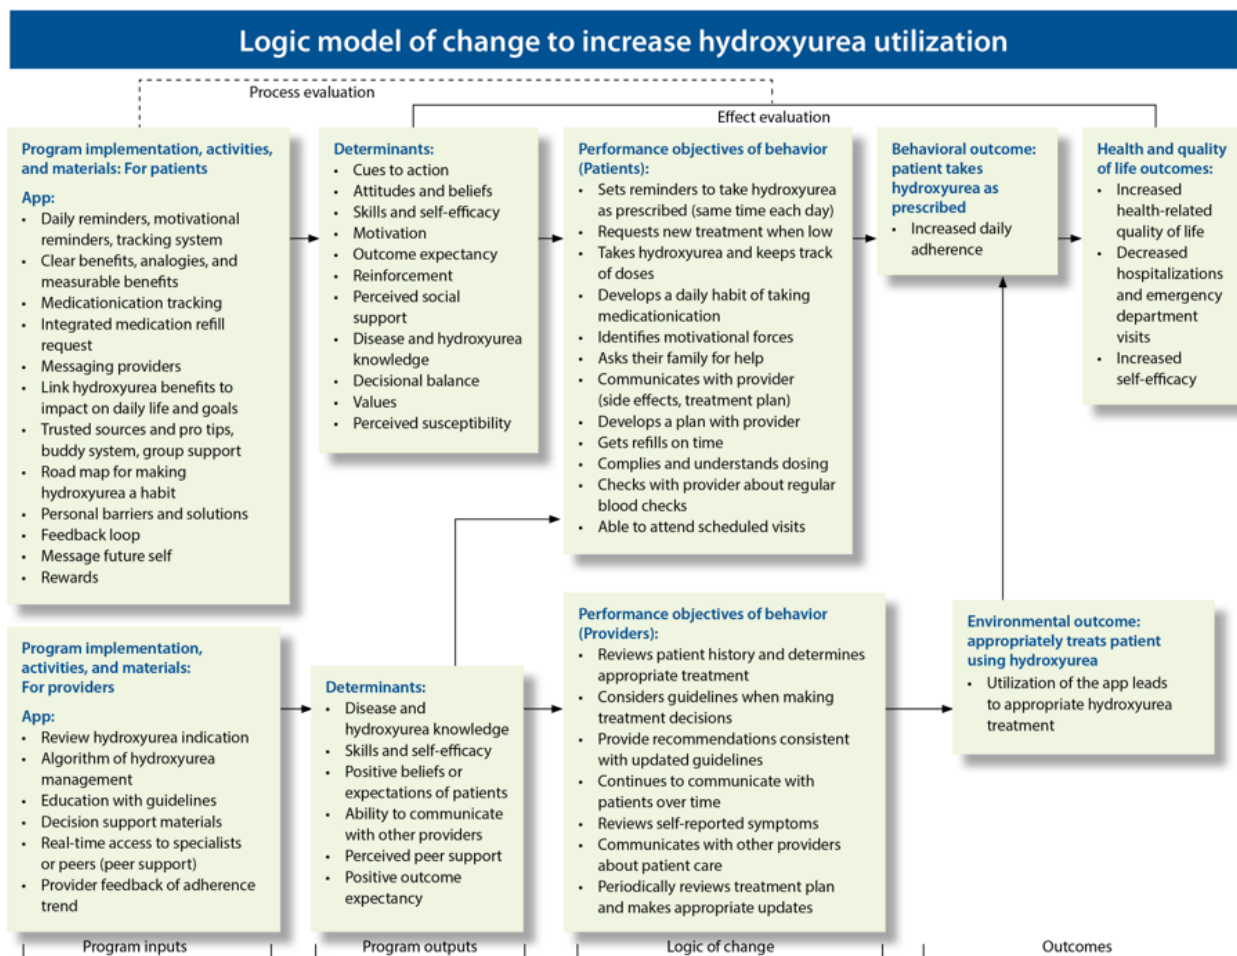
Logic model of change to increase hydroxyurea utilization

Process evaluation

Effect evaluation

Program implementation, activities, and materials: For patients

App:
- Daily reminders, motivational reminders, tracking system
- Clear benefits, analogies, and measurable benefits
- Medicationiction tracking
- Integrated medication refill request
- Messaging providers
- Link hydroxyurea benefits to impact on daily life and goals
- Trusted sources and pro tips, buddy system, group support
- Road map for making hydroxyurea a habit
- Personal barriers and solutions
- Feedback loop
- Message future self
- Rewards

Determinants:
- Cues to action
- Attitudes and beliefs
- Skills and self-efficacy
- Motivation
- Outcome expectancy
- Reinforcement
- Perceived social support
- Disease and hydroxyurea knowledge
- Decisional balance
- Values
- Perceived susceptibility

Performance objectives of behavior (Patients):
- Sets reminders to take hydroxyurea as prescribed (same time each day)
- Requests new treatment when low
- Takes hydroxyurea and keeps track of doses
- Develops a daily habit of taking medicationiction
- Identifies motivational forces
- Asks their family for help
- Communicates with provider (side effects, treatment plan)
- Develops a plan with provider
- Gets refills on time
- Complies and understands dosing
- Checks with provider about regular blood checks
- Able to attend scheduled visits

Behavioral outcome: patient takes hydroxyurea as prescribed
- Increased daily adherence

Health and quality of life outcomes:
- Increased health-related quality of life
- Decreased hospitalizations and emergency department visits
- Increased self-efficacy

Program implementation, activities, and materials: For providers

App:
- Review hydroxyurea indication
- Algorithm of hydroxyurea management
- Education with guidelines
- Decision support materials
- Real-time access to specialists or peers (peer support)
- Provider feedback of adherence trend

Determinants:
- Disease and hydroxyurea knowledge
- Skills and self-efficacy
- Positive beliefs or expectations of patients
- Ability to communicate with other providers
- Perceived peer support
- Positive outcome expectancy

Performance objectives of behavior (Providers):
- Reviews patient history and determines appropriate treatment
- Considers guidelines when making treatment decisions
- Provide recommendations consistent with updated guidelines
- Continues to communicate with patients over time
- Reviews self-reported symptoms
- Communicates with other providers about patient care
- Periodically reviews treatment plan and makes appropriate updates

Environmental outcome: appropriately treats patient using hydroxyurea
- Utilization of the app leads to appropriate hydroxyurea treatment

Program inputs | Program outputs | Logic of change | Outcomes